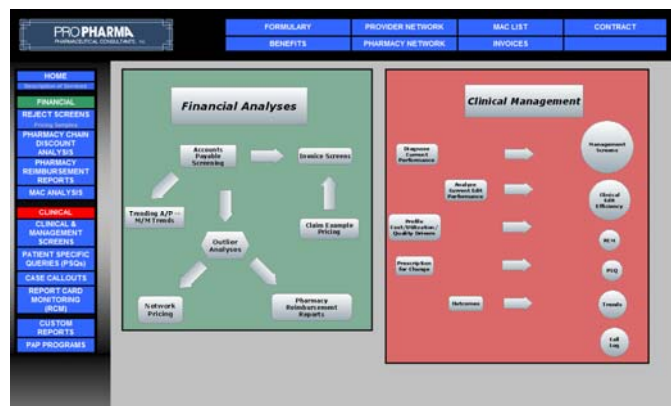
PRO PHARMA
PHARMACEUTICAL CONSULTANTS, INC.

FORMULARY
PROVIDER NETWORK
MAC LIST
CONTRACT
BENEFITS
PHARMACY NETWORK
INVOICES

HOME
Description of Services
FINANCIAL
REJECT SCREENS
Pricing Samples
PHARMACY CHAIN DISCOUNT ANALYSIS
PHARMACY REIMBURSEMENT REPORTS
MAC ANALYSIS
CLINICAL
CLINICAL & MANAGEMENT SCREENS
PATIENT SPECIFIC QUERIES (PSQs)
CASE CALLOUTS
REPORT CARD MONITORING (RCM)
CUSTOM REPORTS
PAP PROGRAMS

Financial Analyses

Accounts Payable Screening
Invoice Screens
Trending A/P M/M Trends
Outlier Analyses
Claim Example Pricing
Network Pricing
Pharmacy Reimbursement Reports

Clinical Management

Diagnose Current Performance
Analyze Current Edit Performance
Profile Cost/Utilization/Quality Issues
Prescription for Change
Outcomes
Management Screens
Clinical Edit Efficiency
RCM
PSQ
Trends
Call Log